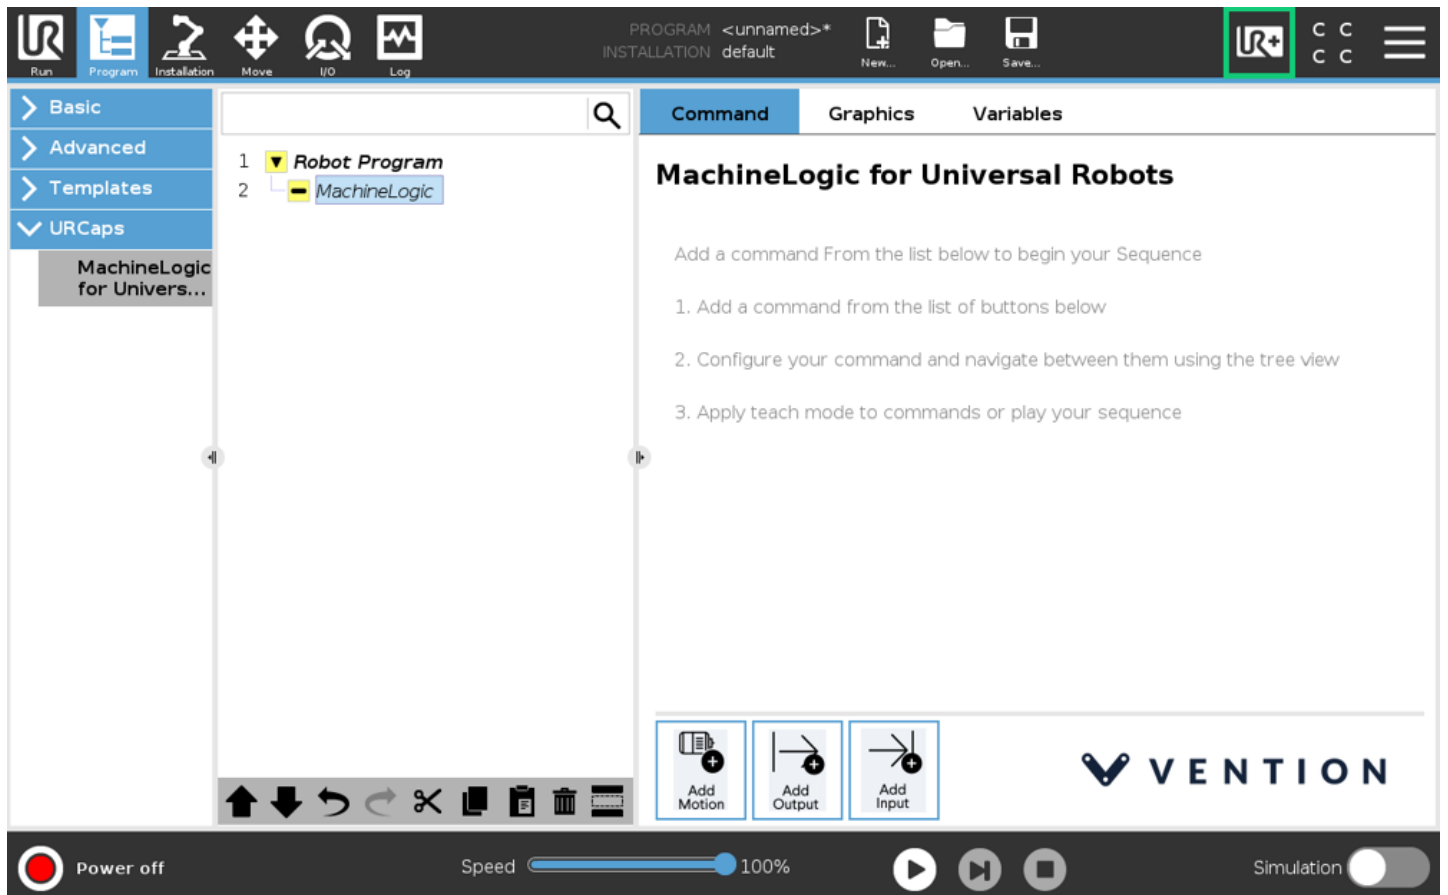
Run Program Installation Move I/O Log

PROGRAM <unnamed>*
INSTALLATION default

New... Open... Save...

Basic
Advanced
Templates
URCaps
MachineLogic for Univers...

1 Robot Program
2 MachineLogic

Command Graphics Variables

MachineLogic for Universal Robots

Add a command From the list below to begin your Sequence

1. Add a command from the list of buttons below

2. Configure your command and navigate between them using the tree view

3. Apply teach mode to commands or play your sequence

Add Motion
Add Output
Add Input

VENTION

Power off

Speed 100%

Simulation